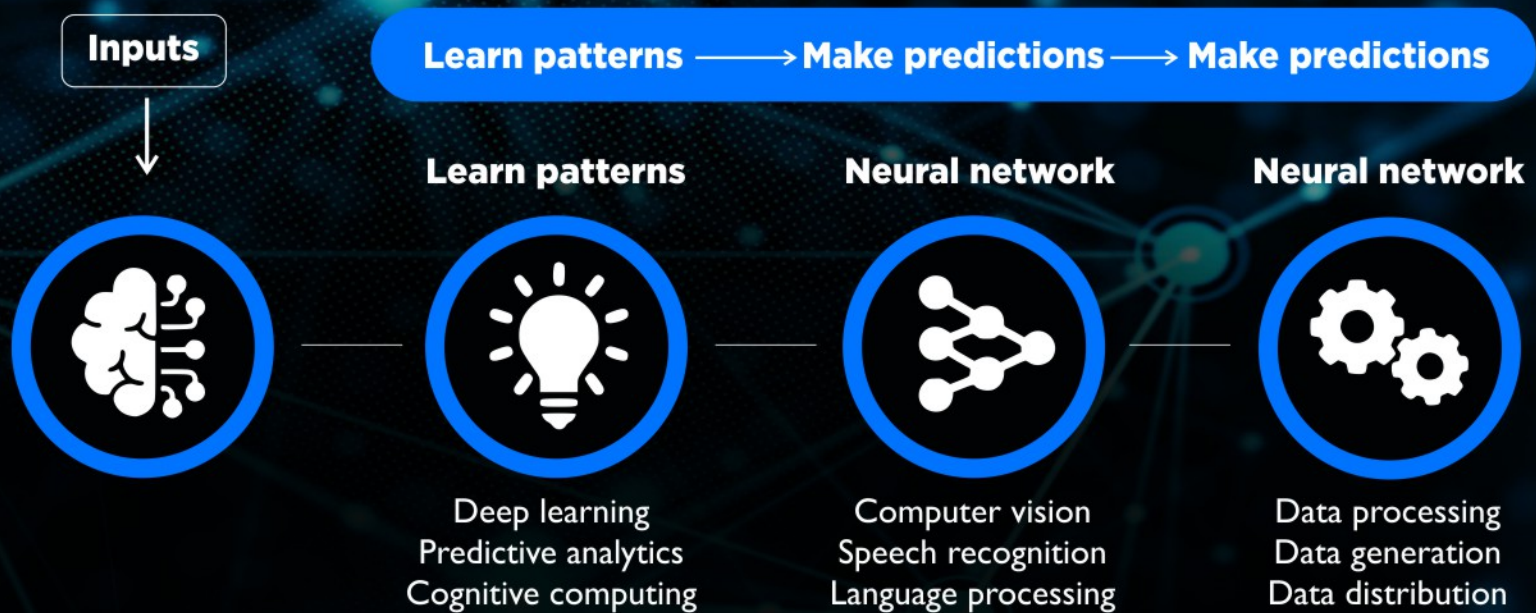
Inputs

Learn patterns → Make predictions → Make predictions

Learn patterns

Neural network

Neural network

Deep learning
Predictive analytics
Cognitive computing

Computer vision
Speech recognition
Language processing

Data processing
Data generation
Data distribution